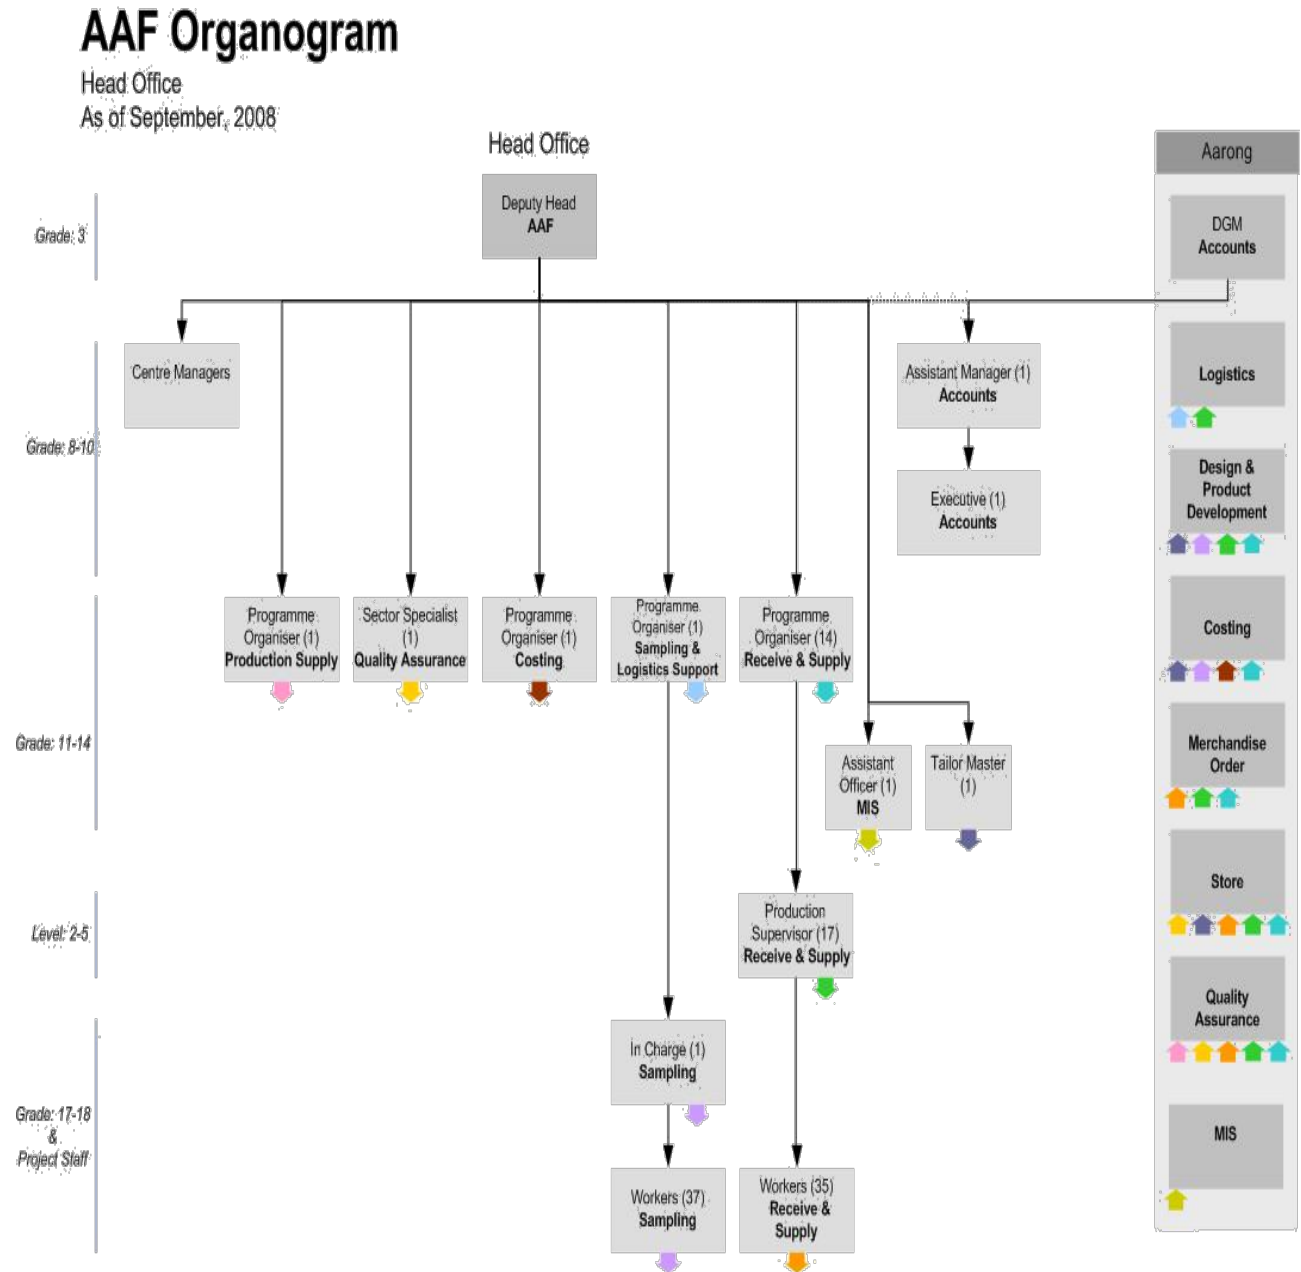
AAF Organogram
Head Office
As of September, 2008

Head Office

Grade: 3

Deputy Head
AAF

Grade: 8-10

Centre Managers

Assistant Manager (1)
Accounts

Executive (1)
Accounts

Grade: 11-14

Programme Organiser (1)
Production Supply

Sector Specialist (1)
Quality Assurance

Programme Organiser (1)
Costing

Programme Organiser (1)
Sampling & Logistics Support

Programme Organiser (14)
Receive & Supply

Assistant Officer (1)
MIS

Tailor Master (1)

Level: 2-5

Production Supervisor (17)
Receive & Supply

Grade: 17-18
&
Project Staff

In Charge (1)
Sampling

Workers (37)
Sampling

Workers (35)
Receive & Supply

Aarong

DGM
Accounts

Logistics

Design & Product Development

Costing

Merchandise Order

Store

Quality Assurance

MIS